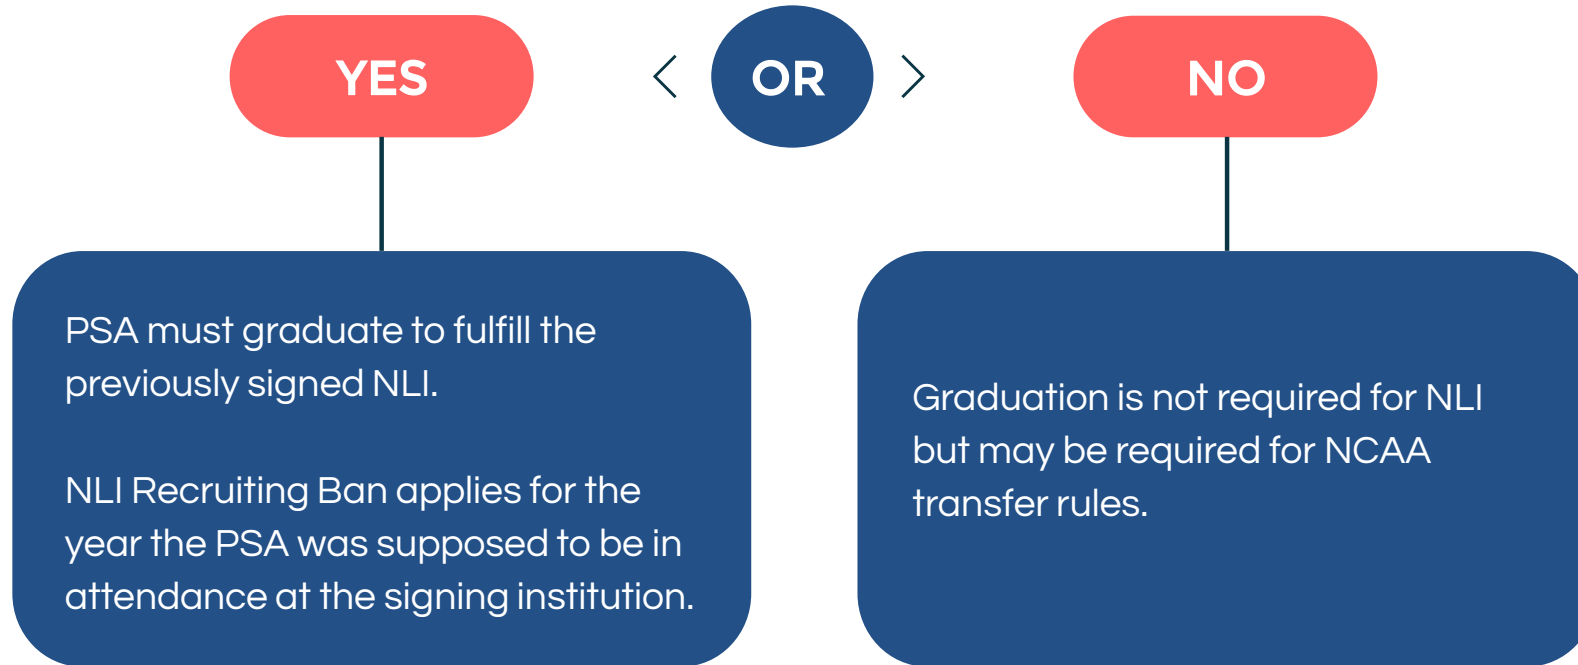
YES

OR

NO

PSA must graduate to fulfill the previously signed NLI.

NLI Recruiting Ban applies for the year the PSA was supposed to be in attendance at the signing institution.

Graduation is not required for NLI but may be required for NCAA transfer rules.